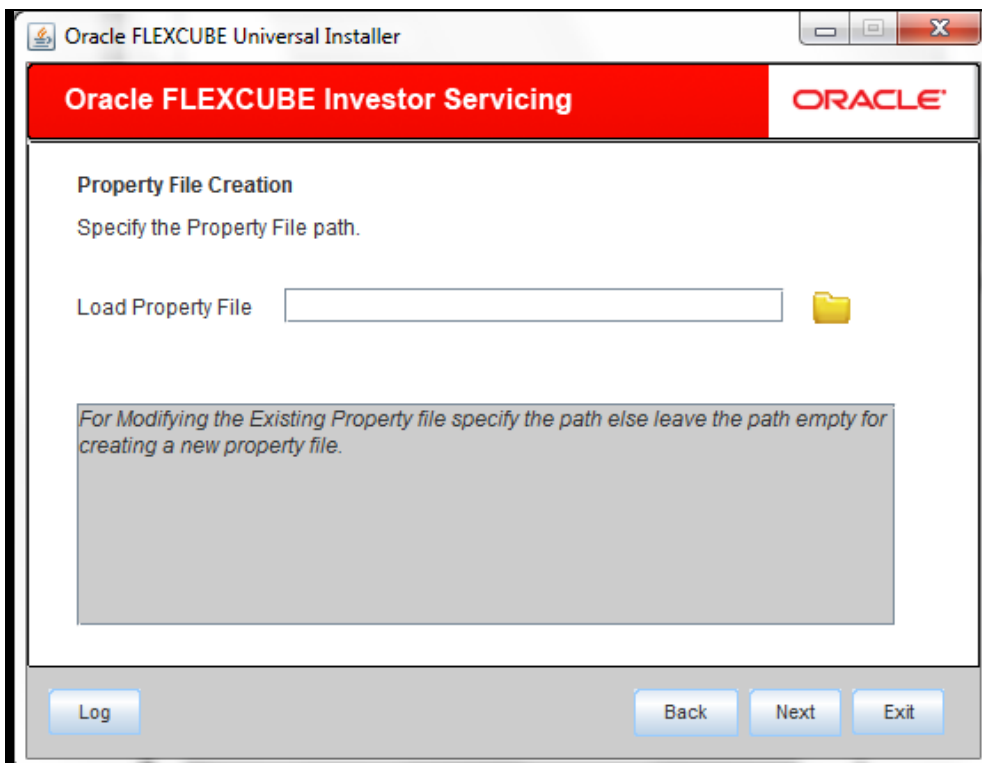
Oracle FLEXCUBE Universal Installer

Oracle FLEXCUBE Investor Servicing

ORACLE

Property File Creation

Specify the Property File path.

Load Property File

For Modifying the Existing Property file specify the path else leave the path empty for creating a new property file.

Log

Back

Next

Exit